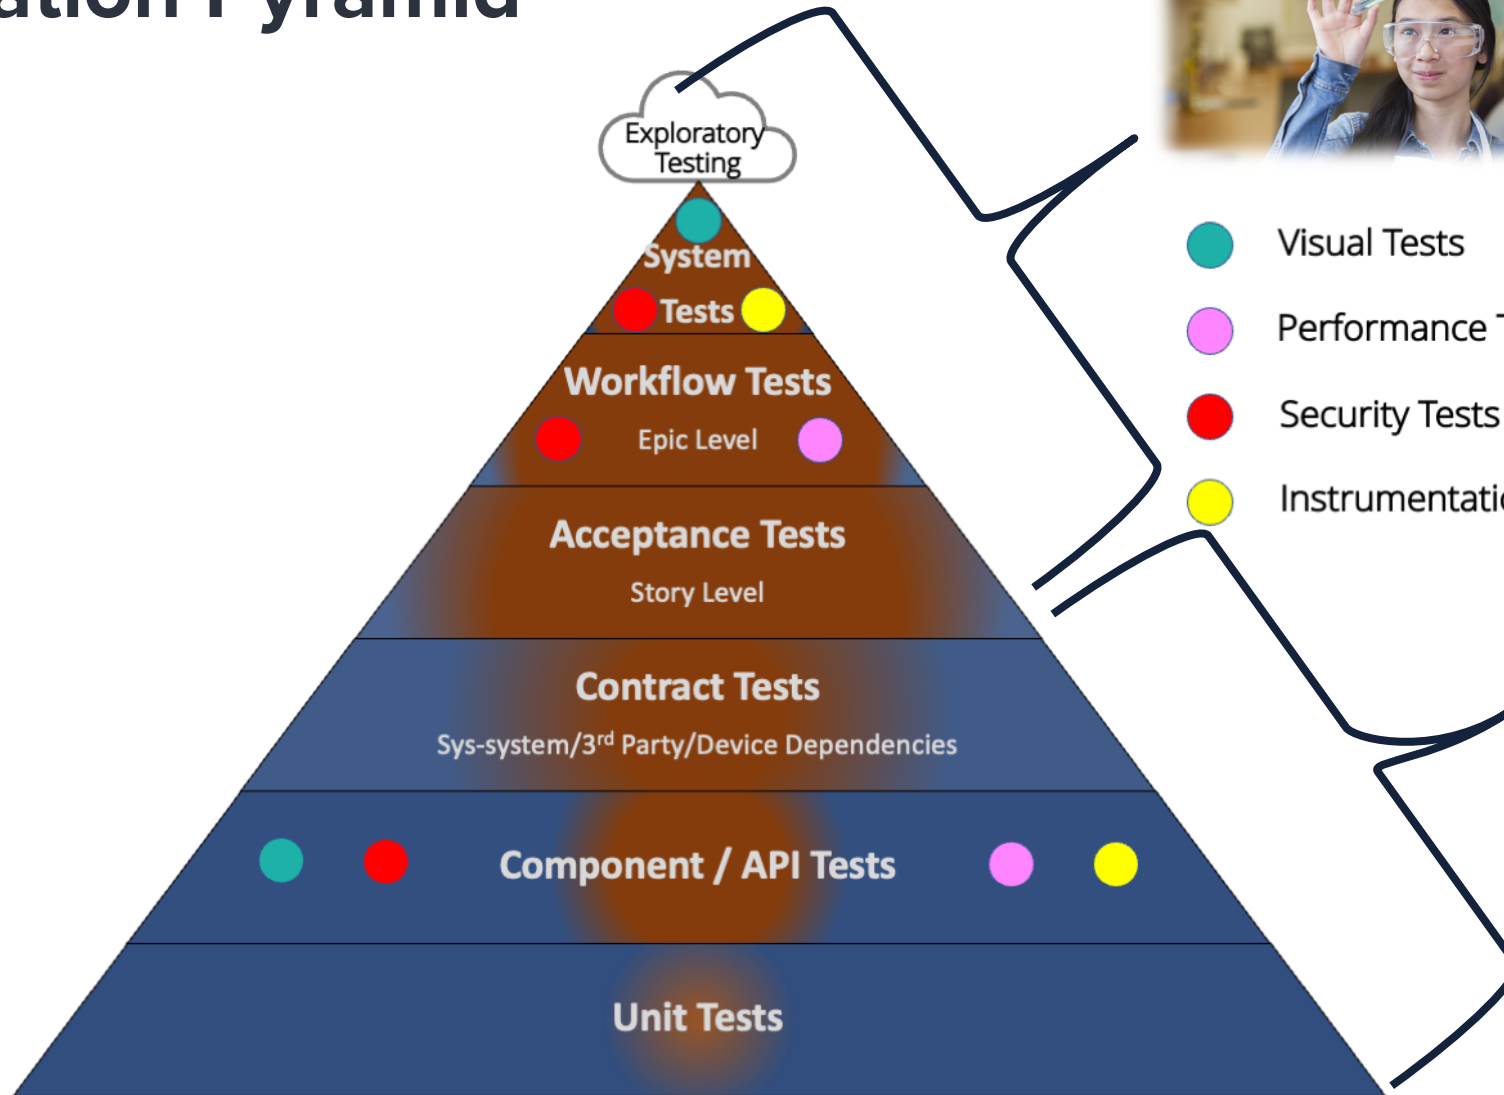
ation Pyramid

Exploratory Testing

System Tests

Workflow Tests
Epic Level

Acceptance Tests
Story Level

Contract Tests
Sys-system/3$^{rd}$ Party/Device Dependencies

Component / API Tests

Unit Tests

Visual Tests
Performance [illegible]
Security Tests
Instrumentati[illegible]